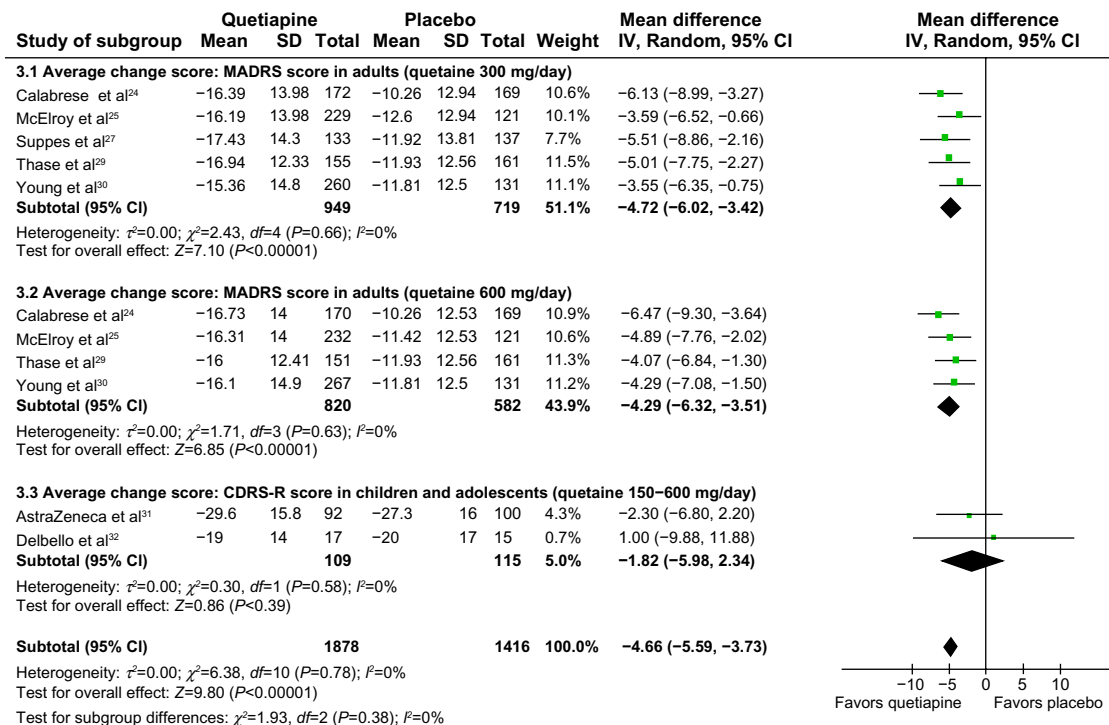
| Study of subgroup | Quetiapine Mean | SD | Total | Placebo Mean | SD | Total | Weight | Mean difference IV, Random, 95% CI |
|---|---|---|---|---|---|---|---|---|
| **3.1 Average change score: MADRS score in adults (quetaine 300 mg/day)** | | | | | | | | |
| Calabrese et al$^{24}$ | −16.39 | 13.98 | 172 | −10.26 | 12.94 | 169 | 10.6% | −6.13 (−8.99, −3.27) |
| McElroy et al$^{25}$ | −16.19 | 13.98 | 229 | −12.6 | 12.94 | 121 | 10.1% | −3.59 (−6.52, −0.66) |
| Suppes et al$^{27}$ | −17.43 | 14.3 | 133 | −11.92 | 13.81 | 137 | 7.7% | −5.51 (−8.86, −2.16) |
| Thase et al$^{29}$ | −16.94 | 12.33 | 155 | −11.93 | 12.56 | 161 | 11.5% | −5.01 (−7.75, −2.27) |
| Young et al$^{30}$ | −15.36 | 14.8 | 260 | −11.81 | 12.5 | 131 | 11.1% | −3.55 (−6.35, −0.75) |
| **Subtotal (95% CI)** | | | **949** | | | **719** | **51.1%** | **−4.72 (−6.02, −3.42)** |

Heterogeneity: $\tau^2$=0.00; $\chi^2$=2.43, *df*=4 (*P*=0.66); $I^2$=0%
Test for overall effect: *Z*=7.10 (*P*<0.00001)

| Study of subgroup | Quetiapine Mean | SD | Total | Placebo Mean | SD | Total | Weight | Mean difference IV, Random, 95% CI |
|---|---|---|---|---|---|---|---|---|
| **3.2 Average change score: MADRS score in adults (quetaine 600 mg/day)** | | | | | | | | |
| Calabrese et al$^{24}$ | −16.73 | 14 | 170 | −10.26 | 12.53 | 169 | 10.9% | −6.47 (−9.30, −3.64) |
| McElroy et al$^{25}$ | −16.31 | 14 | 232 | −11.42 | 12.53 | 121 | 10.6% | −4.89 (−7.76, −2.02) |
| Thase et al$^{29}$ | −16 | 12.41 | 151 | −11.93 | 12.56 | 161 | 11.3% | −4.07 (−6.84, −1.30) |
| Young et al$^{30}$ | −16.1 | 14.9 | 267 | −11.81 | 12.5 | 131 | 11.2% | −4.29 (−7.08, −1.50) |
| **Subtotal (95% CI)** | | | **820** | | | **582** | **43.9%** | **−4.29 (−6.32, −3.51)** |

Heterogeneity: $\tau^2$=0.00; $\chi^2$=1.71, *df*=3 (*P*=0.63); $I^2$=0%
Test for overall effect: *Z*=6.85 (*P*<0.00001)

| Study of subgroup | Quetiapine Mean | SD | Total | Placebo Mean | SD | Total | Weight | Mean difference IV, Random, 95% CI |
|---|---|---|---|---|---|---|---|---|
| **3.3 Average change score: CDRS-R score in children and adolescents (quetaine 150−600 mg/day)** | | | | | | | | |
| AstraZeneca et al$^{31}$ | −29.6 | 15.8 | 92 | −27.3 | 16 | 100 | 4.3% | −2.30 (−6.80, 2.20) |
| Delbello et al$^{32}$ | −19 | 14 | 17 | −20 | 17 | 15 | 0.7% | 1.00 (−9.88, 11.88) |
| **Subtotal (95% CI)** | | | **109** | | | **115** | **5.0%** | **−1.82 (−5.98, 2.34)** |

Heterogeneity: $\tau^2$=0.00; $\chi^2$=0.30, *df*=1 (*P*=0.58); $I^2$=0%
Test for overall effect: *Z*=0.86 (*P*<0.39)

**Subtotal (95% CI)** **1878** **1416** **100.0%** **−4.66 (−5.59, −3.73)**

Heterogeneity: $\tau^2$=0.00; $\chi^2$=6.38, *df*=10 (*P*=0.78); $I^2$=0%
Test for overall effect: *Z*=9.80 (*P*<0.00001)
Test for subgroup differences: $\chi^2$=1.93, *df*=2 (*P*=0.38); $I^2$=0%

Mean difference
IV, Random, 95% CI

−10 −5 0 5 10
Favors quetiapine Favors placebo